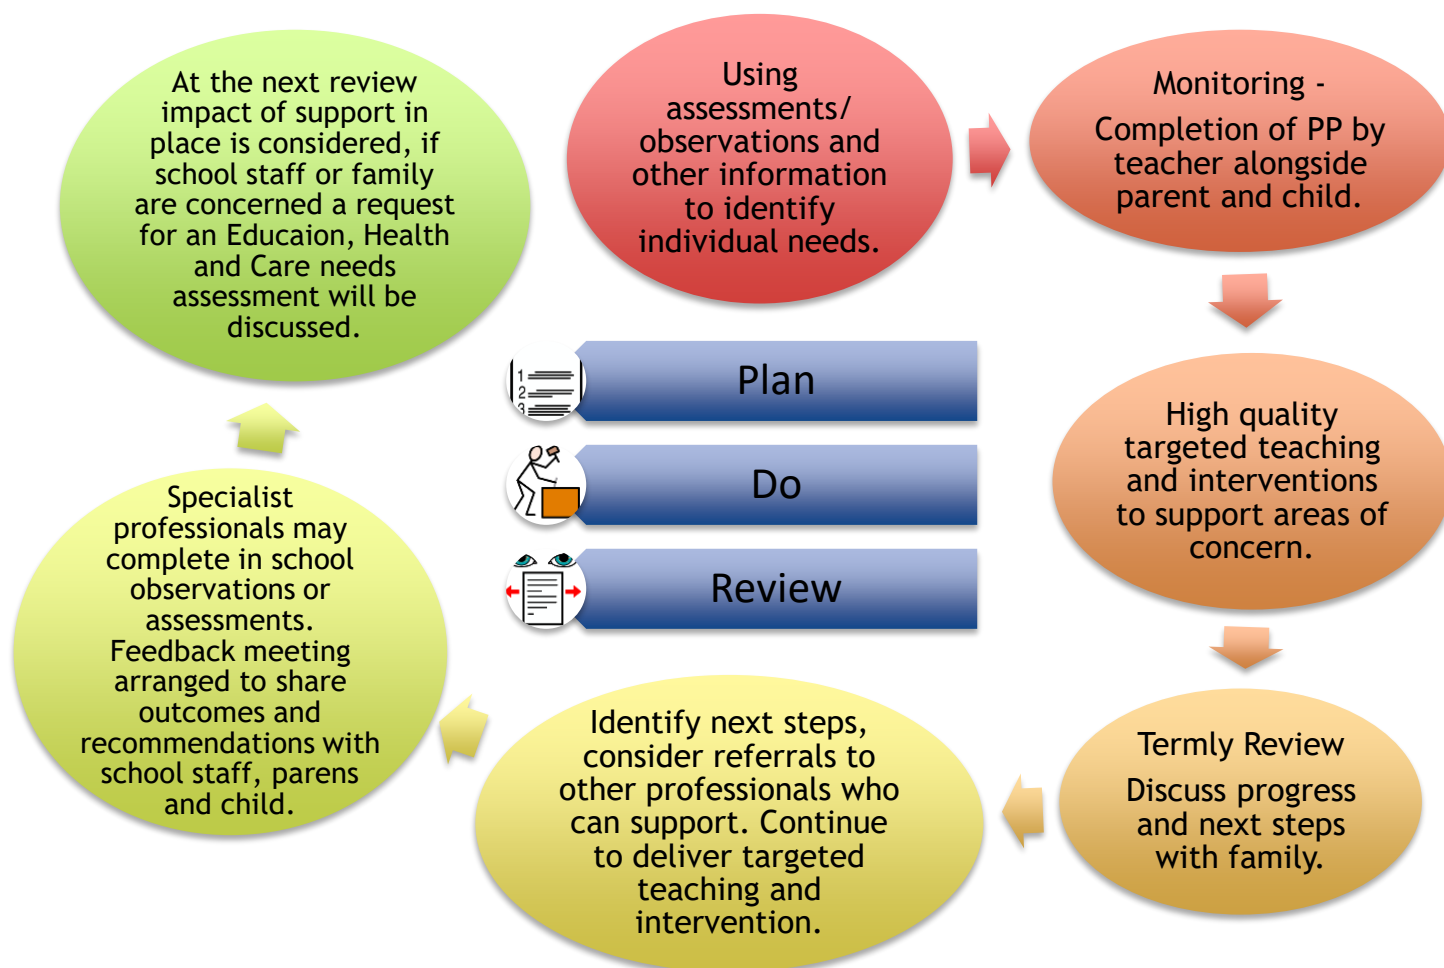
Using assessments/ observations and other information to identify individual needs.

Monitoring -

Completion of PP by teacher alongside parent and child.

High quality targeted teaching and interventions to support areas of concern.

Termly Review

Discuss progress and next steps with family.

Identify next steps, consider referrals to other professionals who can support. Continue to deliver targeted teaching and intervention.

Specialist professionals may complete in school observations or assessments. Feedback meeting arranged to share outcomes and recommendations with school staff, parens and child.

At the next review impact of support in place is considered, if school staff or family are concerned a request for an Educaion, Health and Care needs assessment will be discussed.

Plan

Do

Review

1
2
3